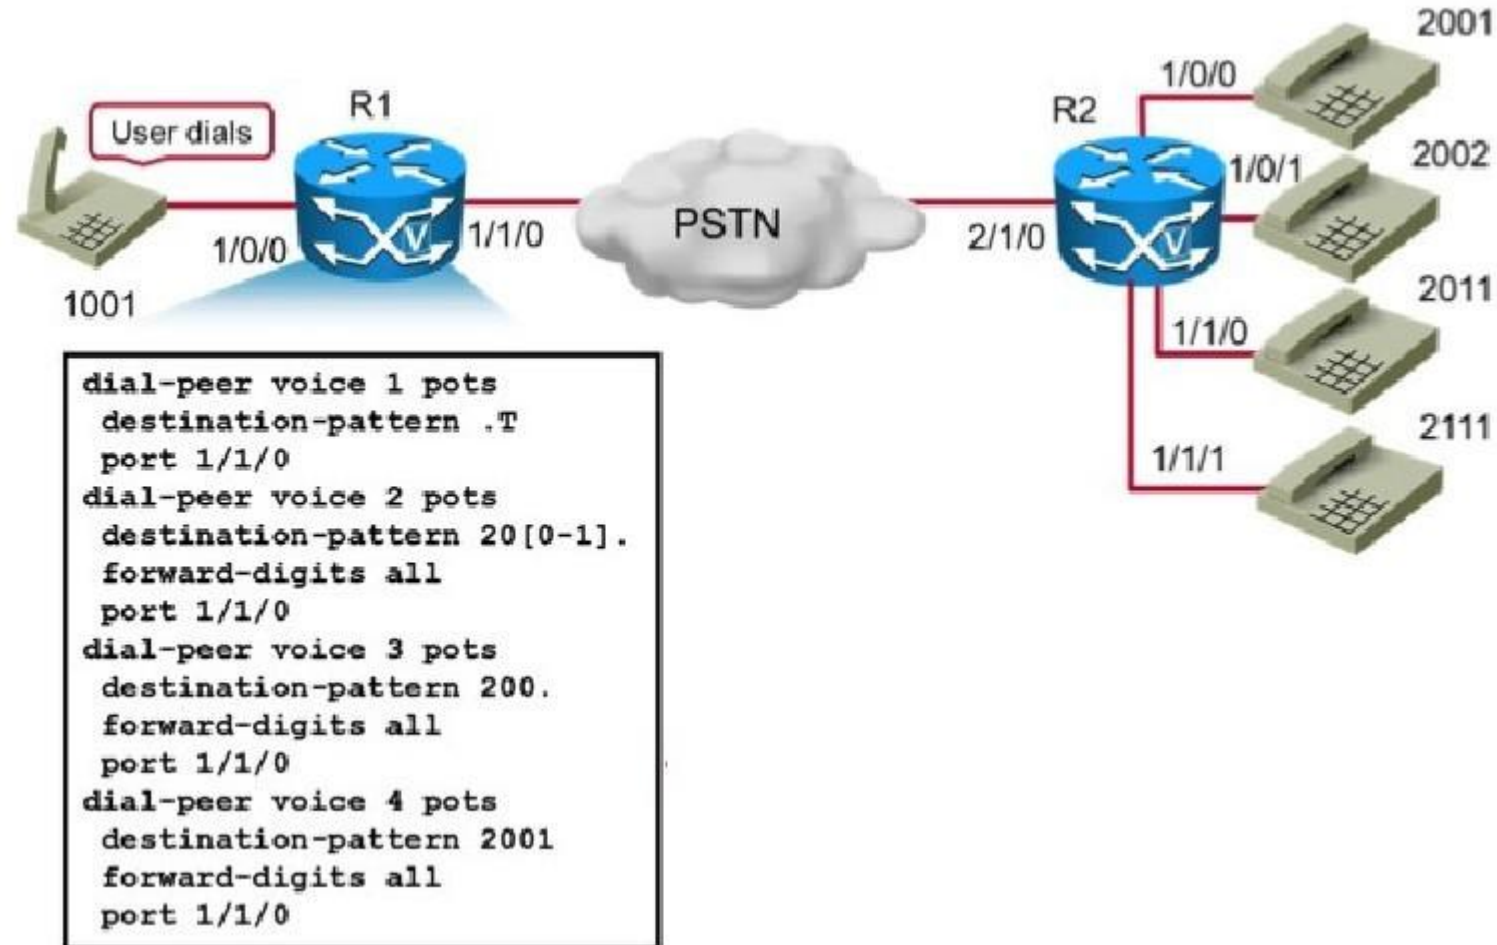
User dials

R1

1/0/0

1001

1/1/0

PSTN

R2

2/1/0

1/0/0

2001

1/0/1

2002

1/1/0

2011

1/1/1

2111

dial-peer voice 1 pots
 destination-pattern .T
 port 1/1/0
dial-peer voice 2 pots
 destination-pattern 20[0-1].
 forward-digits all
 port 1/1/0
dial-peer voice 3 pots
 destination-pattern 200.
 forward-digits all
 port 1/1/0
dial-peer voice 4 pots
 destination-pattern 2001
 forward-digits all
 port 1/1/0